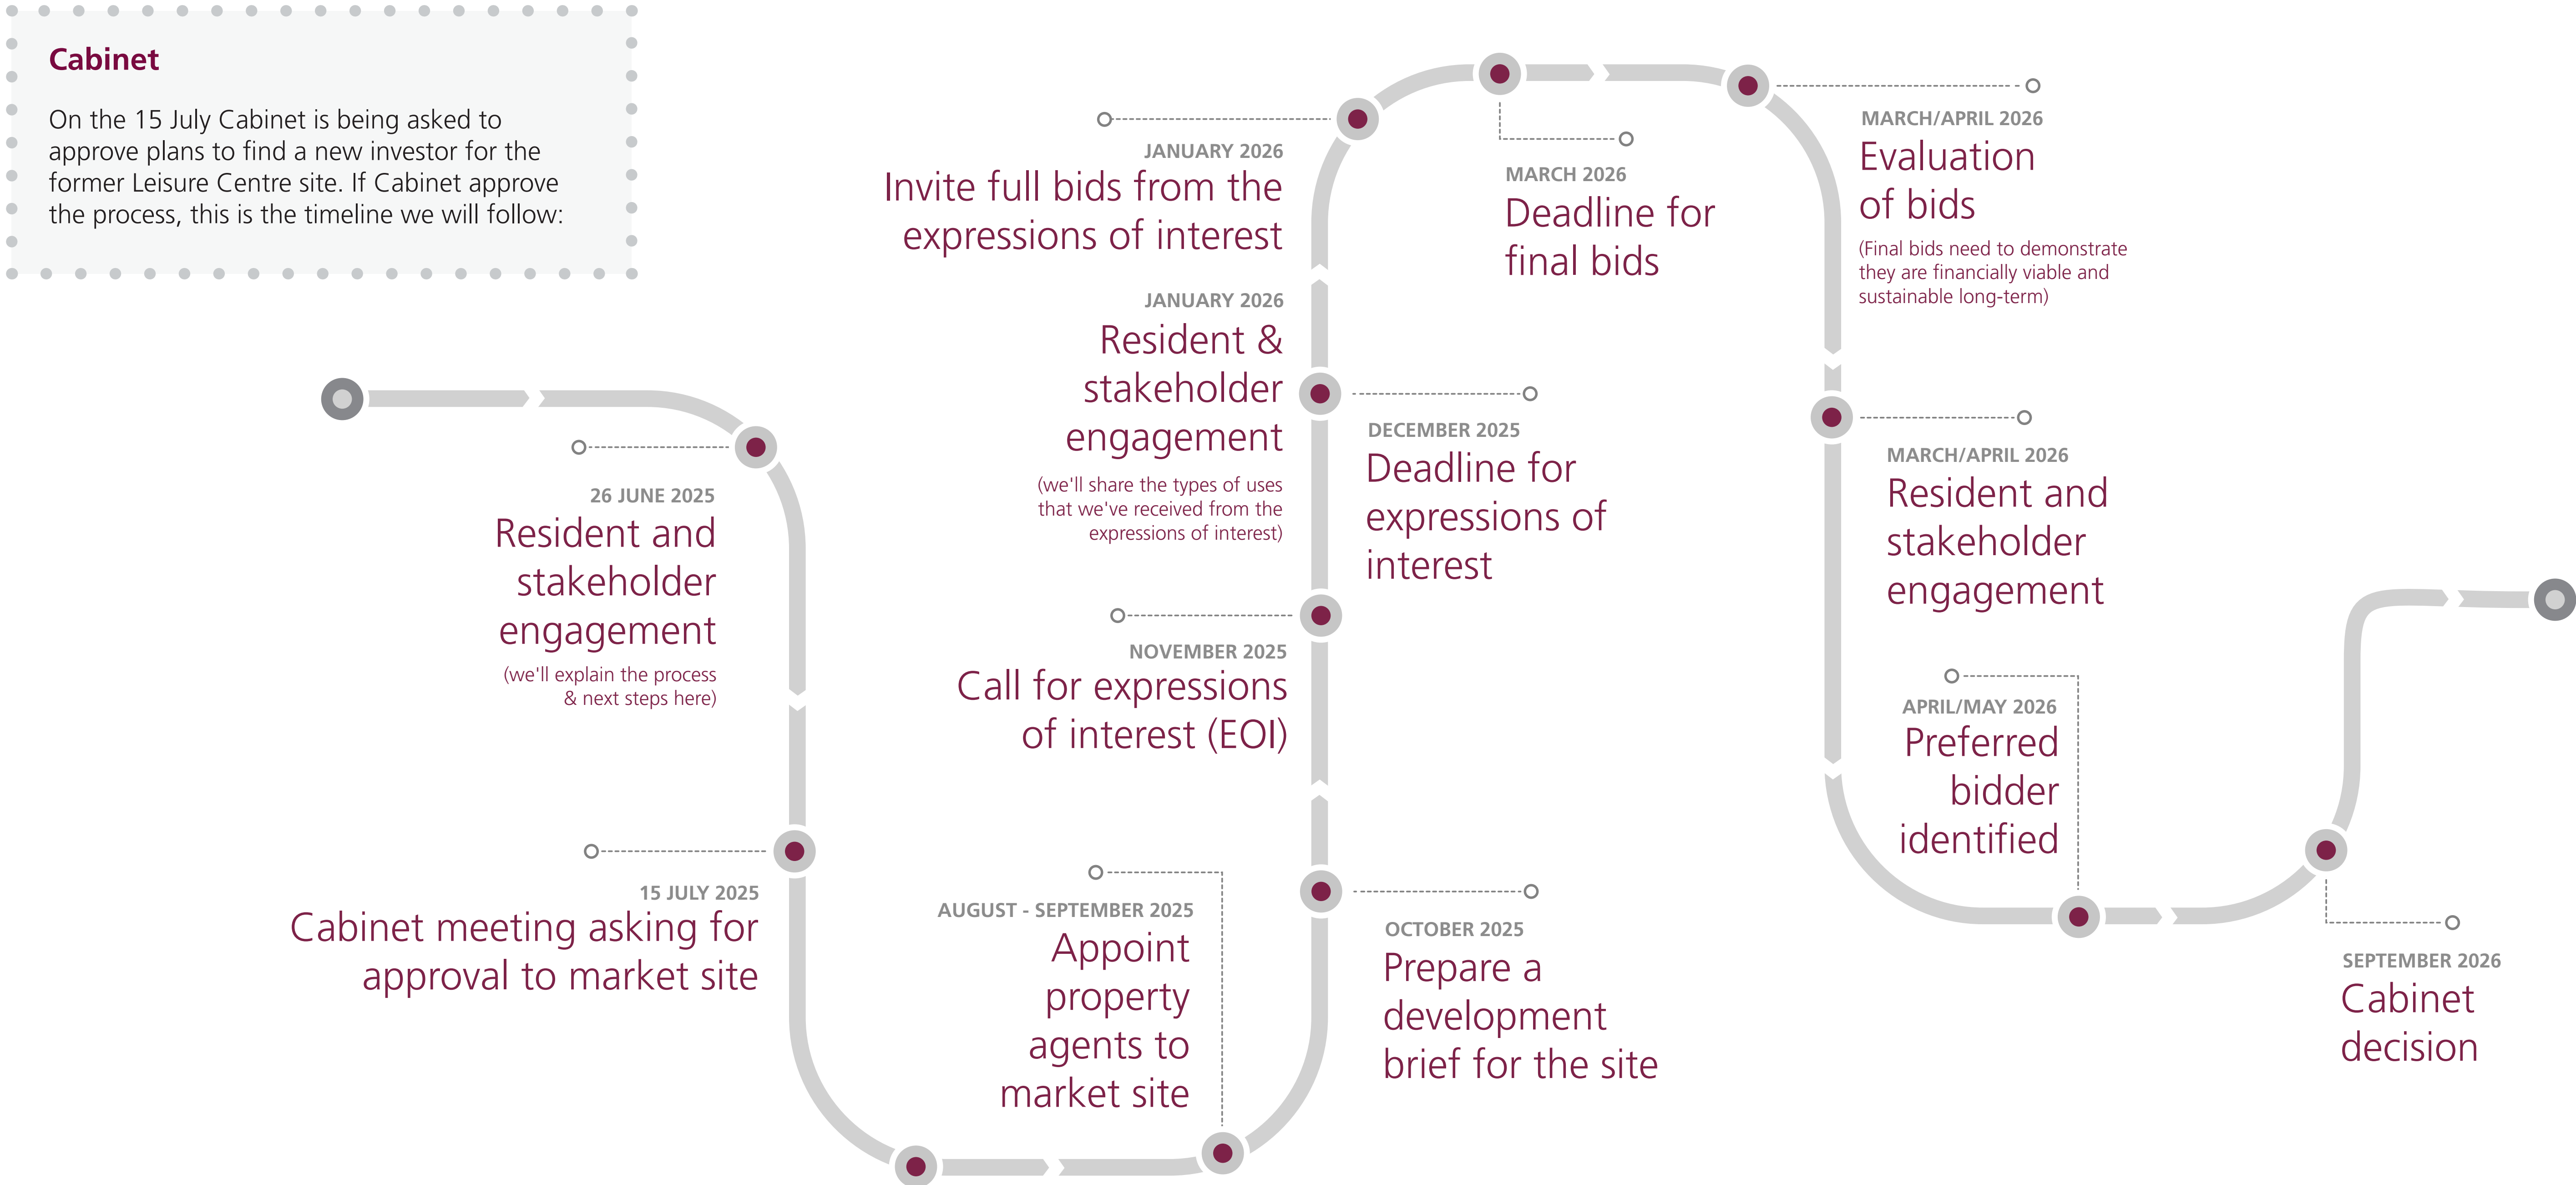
Cabinet

On the 15 July Cabinet is being asked to approve plans to find a new investor for the former Leisure Centre site. If Cabinet approve the process, this is the timeline we will follow:

26 JUNE 2025
Resident and stakeholder engagement
(we'll explain the process & next steps here)

15 JULY 2025
Cabinet meeting asking for approval to market site

AUGUST - SEPTEMBER 2025
Appoint property agents to market site

OCTOBER 2025
Prepare a development brief for the site

NOVEMBER 2025
Call for expressions of interest (EOI)

DECEMBER 2025
Deadline for expressions of interest

JANUARY 2026
Resident & stakeholder engagement
(we'll share the types of uses that we've received from the expressions of interest)

JANUARY 2026
Invite full bids from the expressions of interest

MARCH 2026
Deadline for final bids

MARCH/APRIL 2026
Evaluation of bids
(Final bids need to demonstrate they are financially viable and sustainable long-term)

MARCH/APRIL 2026
Resident and stakeholder engagement

APRIL/MAY 2026
Preferred bidder identified

SEPTEMBER 2026
Cabinet decision